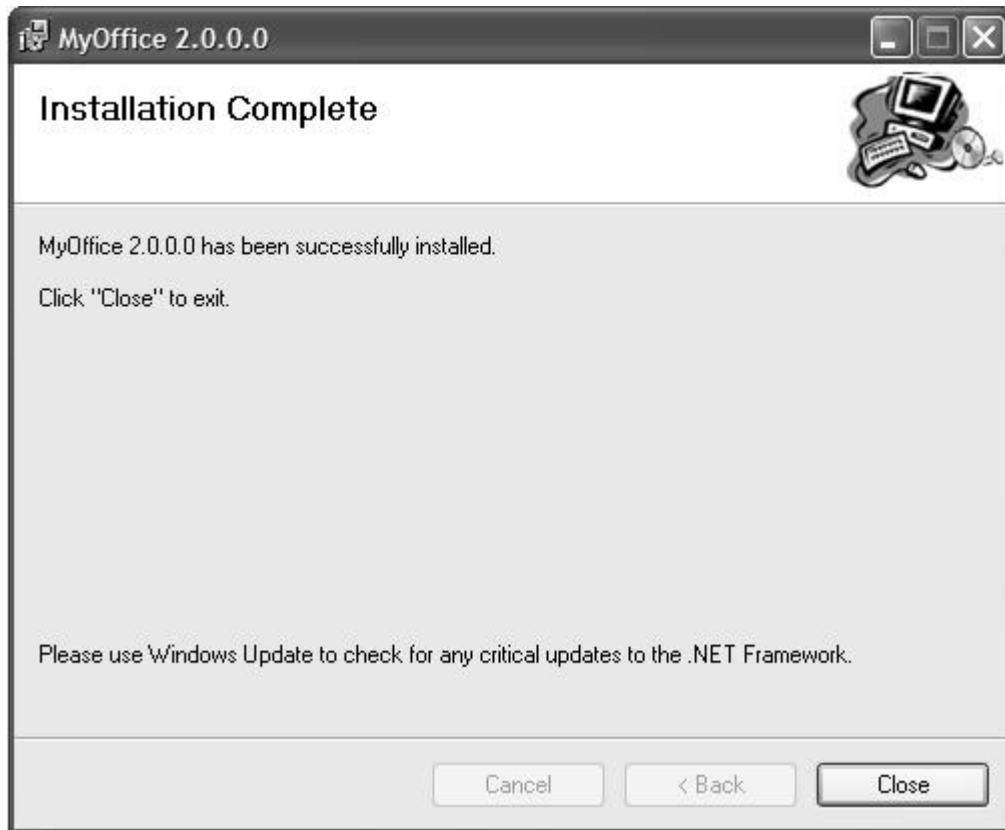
MyOffice 2.0.0.0

Installation Complete

MyOffice 2.0.0.0 has been successfully installed.

Click "Close" to exit.

Please use Windows Update to check for any critical updates to the .NET Framework.

Cancel

< Back

Close